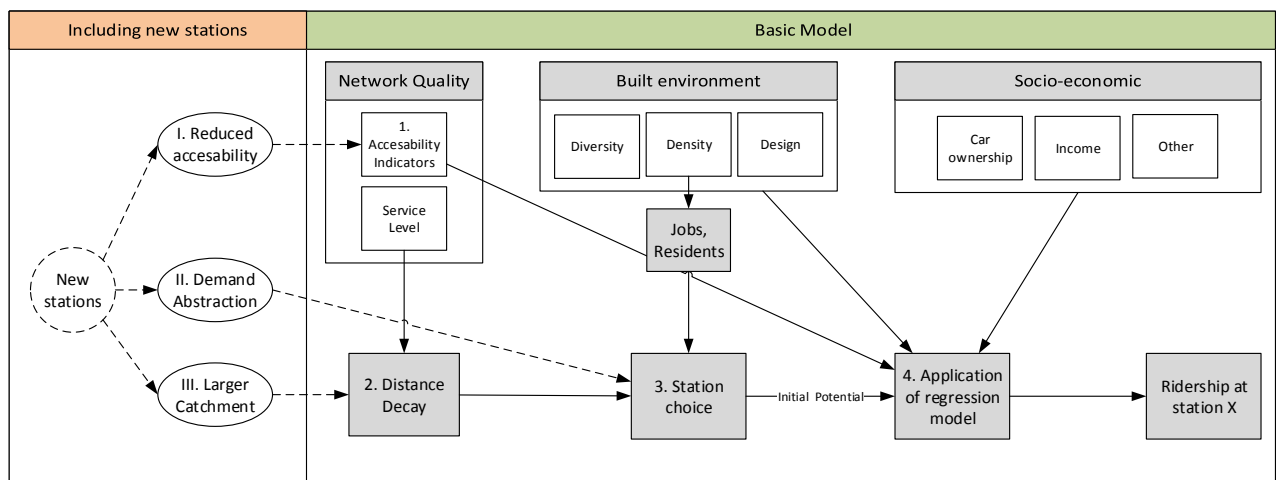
Including new stations

Basic Model

Network Quality

Built environment

Socio-economic

I. Reduced accesability

1. Accesability Indicators

Diversity

Density

Design

Car ownership

Income

Other

Service Level

Jobs, Residents

New stations

II. Demand Abstraction

III. Larger Catchment

2. Distance Decay

3. Station choice

Initial Potential

4. Application of regression model

Ridership at station X